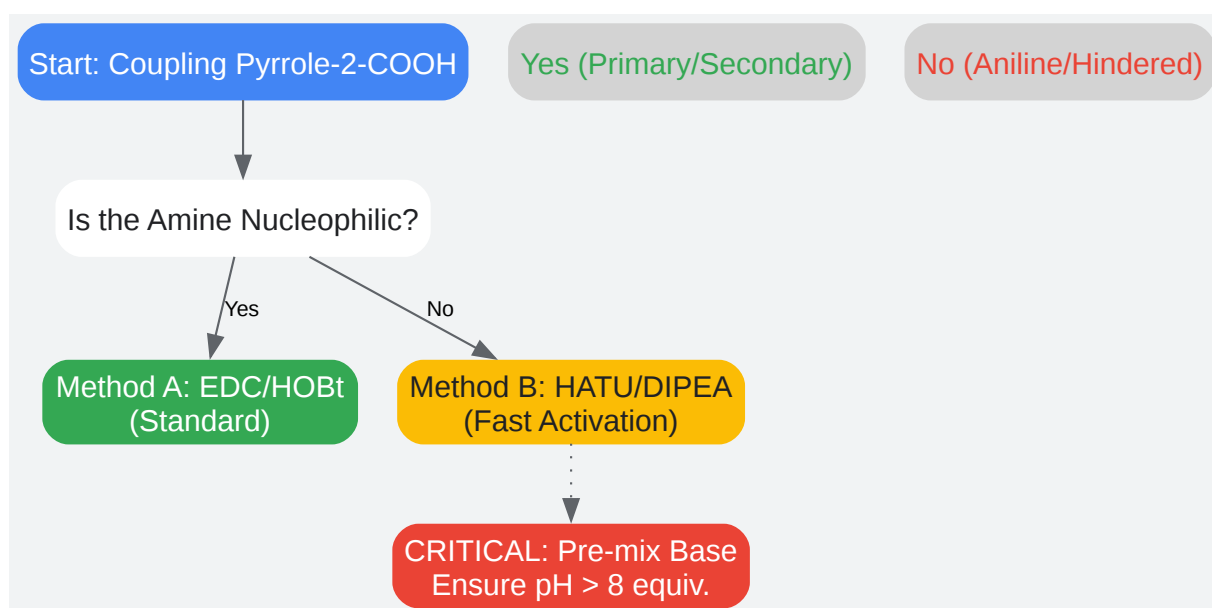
Start: Coupling Pyrrole-2-COOH

Yes (Primary/Secondary)

No (Aniline/Hindered)

Is the Amine Nucleophilic?

Yes

No

Method A: EDC/HOBt (Standard)

Method B: HATU/DIPEA (Fast Activation)

CRITICAL: Pre-mix Base Ensure pH > 8 equiv.